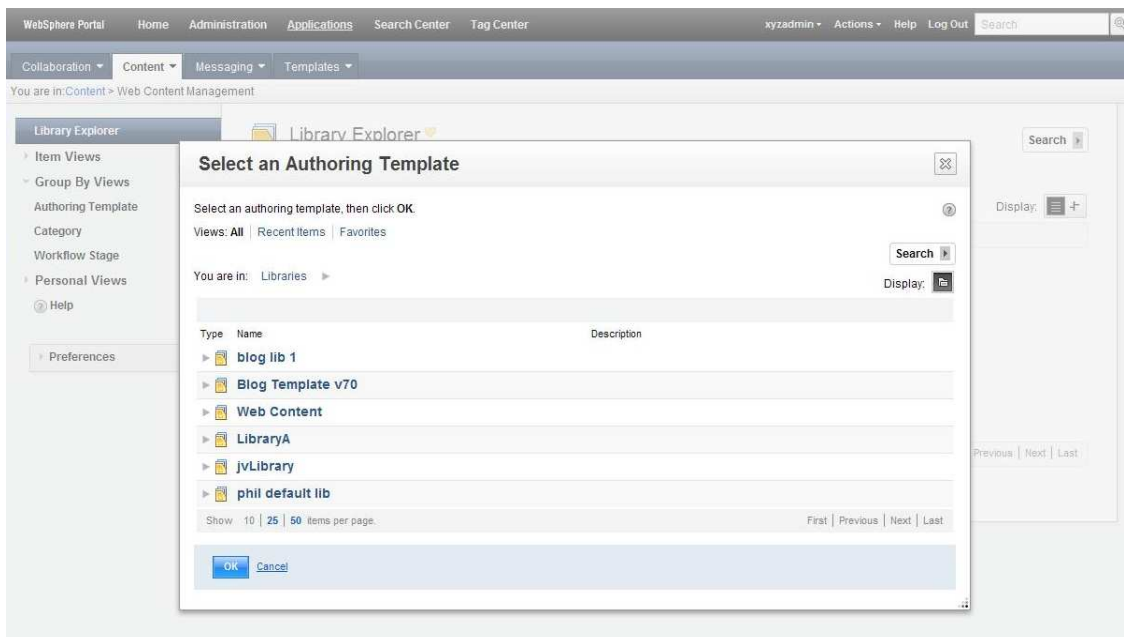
WebSphere Portal Home Administration Applications Search Center Tag Center

xyzadmin Actions Help Log Out Search

Collaboration Content Messaging Templates

You are in: Content > Web Content Management

Library Explorer
Item Views
Group By Views
Authoring Template
Category
Workflow Stage
Personal Views
Help

Preferences

Library Explorer

Search

Display:

Previous | Next | Last

Select an Authoring Template

Select an authoring template, then click OK.

Views: All | Recent Items | Favorites

Search

You are in: Libraries

Display:

| Type | Name | Description |
|---|---|---|
| | blog lib 1 | |
| | Blog Template v70 | |
| | Web Content | |
| | LibraryA | |
| | jvLibrary | |
| | phil default lib | |

Show 10 | 25 | 50 items per page.

First | Previous | Next | Last

OK Cancel